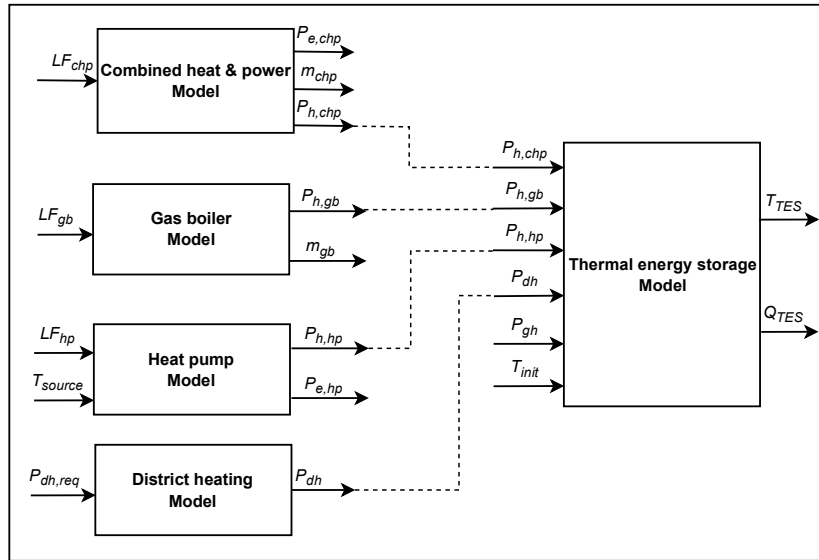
$LF_{chp}$

Combined heat & power Model

$P_{e,chp}$

$m_{chp}$

$P_{h,chp}$

$LF_{gb}$

Gas boiler Model

$P_{h,gb}$

$m_{gb}$

$LF_{hp}$

$T_{source}$

Heat pump Model

$P_{h,hp}$

$P_{e,hp}$

$P_{dh,req}$

District heating Model

$P_{dh}$

$P_{h,chp}$

$P_{h,gb}$

$P_{h,hp}$

$P_{dh}$

$P_{gh}$

$T_{init}$

Thermal energy storage Model

$T_{TES}$

$Q_{TES}$